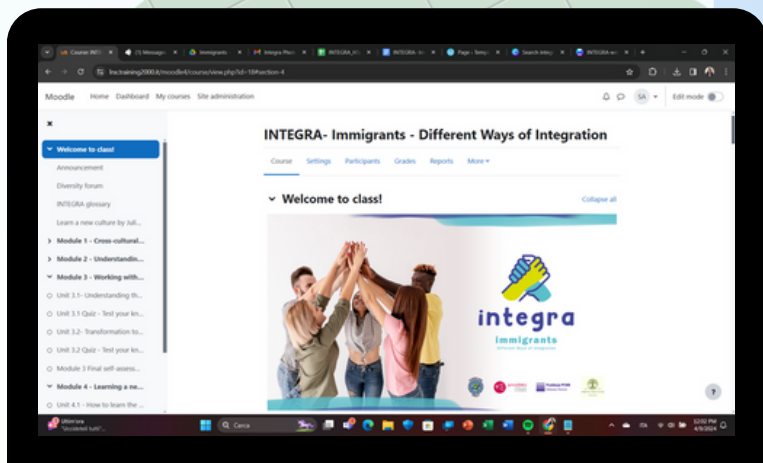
Course: INTEG | (5) Messaggi | Immigrants | Integra Pho | INTEGRA_Int | INTEGRA- Ic | Page - Temp | Search integ | INTEGRA-wi

fnctraining2000.it/moodle4/course/view.php?id=18#section-4

Moodle Home Dashboard My courses Site administration

SA Edit mode

Welcome to class!

Announcement

Diversity forum

INTEGRA glossary

Learn a new culture by Juli...

Module 1 - Cross-cultural...

Module 2 - Understandin...

Module 3 - Working with...

Unit 3.1- Understanding th...

Unit 3.1 Quiz - Test your kn...

Unit 3.2- Transformation to...

Unit 3.2 Quiz - Test your kn...

Module 3 Final self-assess...

Module 4 - Learning a ne...

Unit 4.1 - How to learn the ...

INTEGRA- Immigrants - Different Ways of Integration

Course Settings Participants Grades Reports More

Welcome to class!

Collapse all

integra

immigrants

Different Ways of Integration

?

Ultim'ora "Sindacati tutti"...

Cerca

12:02 PM 4/9/2024